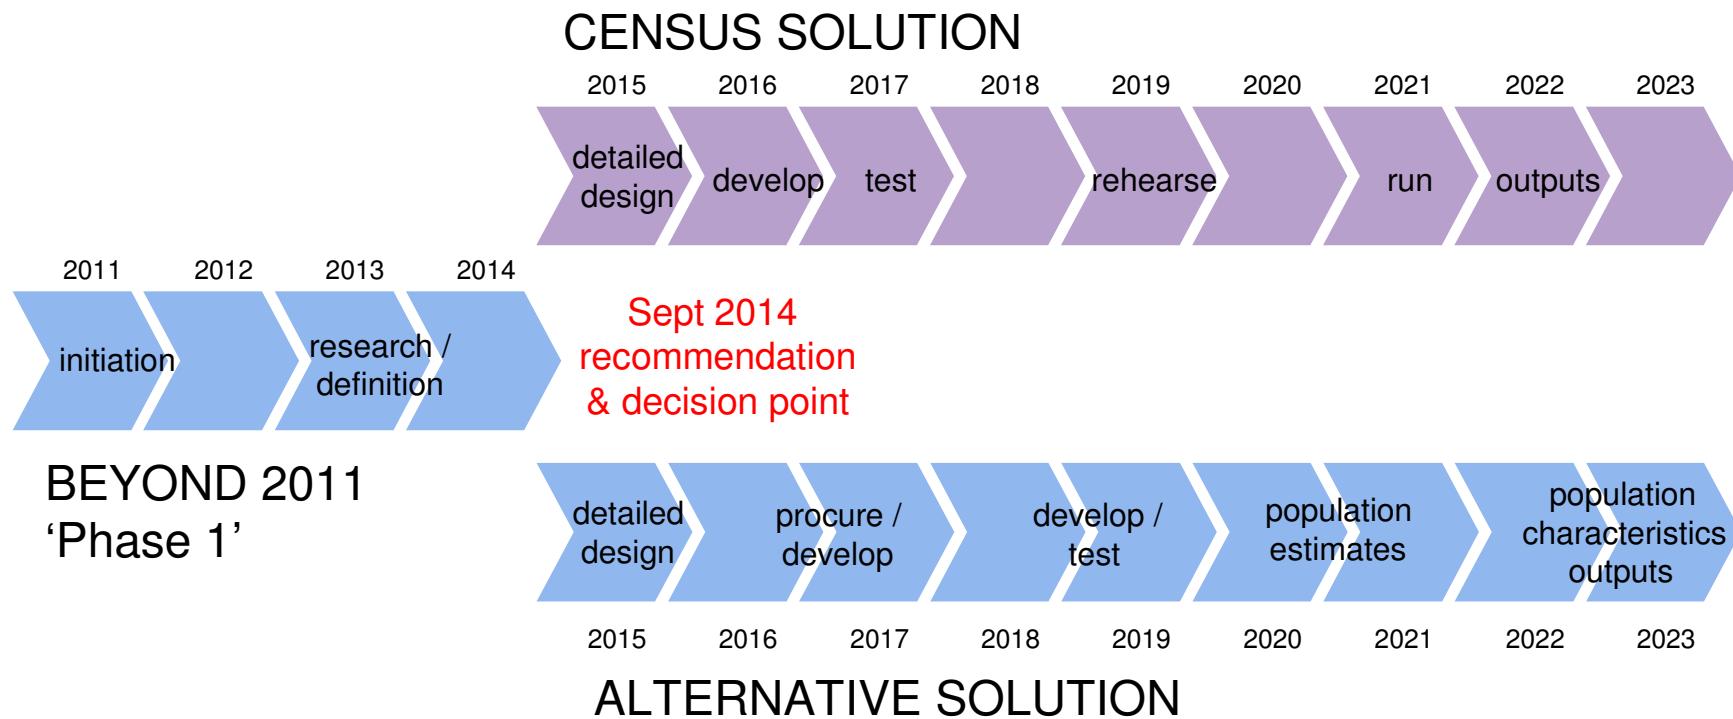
CENSUS SOLUTION

2015 2016 2017 2018 2019 2020 2021 2022 2023

detailed design

develop

test

rehearse

run

outputs

2011 2012 2013 2014

initiation

research / definition

Sept 2014 recommendation & decision point

BEYOND 2011
‘Phase 1’

detailed design

procure / develop

develop / test

population estimates

population characteristics outputs

2015 2016 2017 2018 2019 2020 2021 2022 2023

ALTERNATIVE SOLUTION